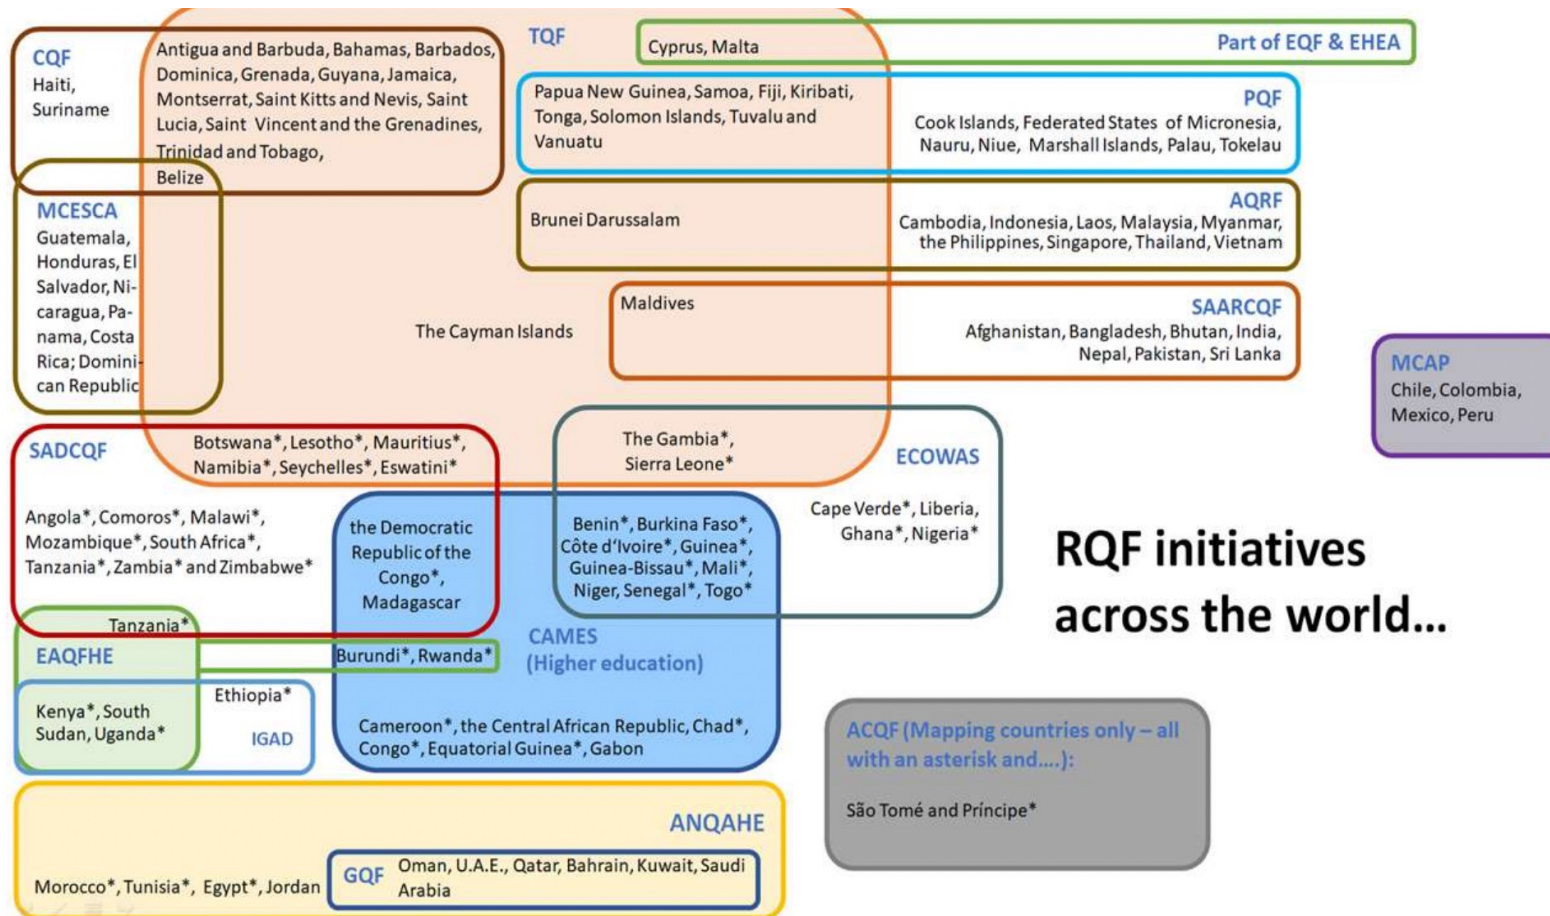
CQF
Haiti, Suriname

Antigua and Barbuda, Bahamas, Barbados, Dominica, Grenada, Guyana, Jamaica, Montserrat, Saint Kitts and Nevis, Saint Lucia, Saint Vincent and the Grenadines, Trinidad and Tobago,
Belize

TQF

Cyprus, Malta

Part of EQF & EHEA

Papua New Guinea, Samoa, Fiji, Kiribati, Tonga, Solomon Islands, Tuvalu and Vanuatu

PQF
Cook Islands, Federated States of Micronesia, Nauru, Niue, Marshall Islands, Palau, Tokelau

MCESCA
Guatemala, Honduras, El Salvador, Nicaragua, Panama, Costa Rica; Dominican Republic

Brunei Darussalam

AQRF
Cambodia, Indonesia, Laos, Malaysia, Myanmar, the Philippines, Singapore, Thailand, Vietnam

Maldives

SAARCQF
Afghanistan, Bangladesh, Bhutan, India, Nepal, Pakistan, Sri Lanka

The Cayman Islands

MCAP
Chile, Colombia, Mexico, Peru

SADCQF

Botswana*, Lesotho*, Mauritius*, Namibia*, Seychelles*, Eswatini*

The Gambia*, Sierra Leone*

ECOWAS

Cape Verde*, Liberia, Ghana*, Nigeria*

Angola*, Comoros*, Malawi*, Mozambique*, South Africa*, Tanzania*, Zambia* and Zimbabwe*

the Democratic Republic of the Congo*, Madagascar

Benin*, Burkina Faso*, Côte d'Ivoire*, Guinea*, Guinea-Bissau*, Mali*, Niger, Senegal*, Togo*

RQF initiatives across the world...

Tanzania*

EAQFHE

Burundi*, Rwanda*

CAMES
(Higher education)

Ethiopia*

Kenya*, South Sudan, Uganda*

IGAD

Cameroon*, the Central African Republic, Chad*, Congo*, Equatorial Guinea*, Gabon

ACQF (Mapping countries only – all with an asterisk and....):

São Tomé and Príncipe*

ANQAHE

Morocco*, Tunisia*, Egypt*, Jordan

GQF

Oman, U.A.E., Qatar, Bahrain, Kuwait, Saudi Arabia